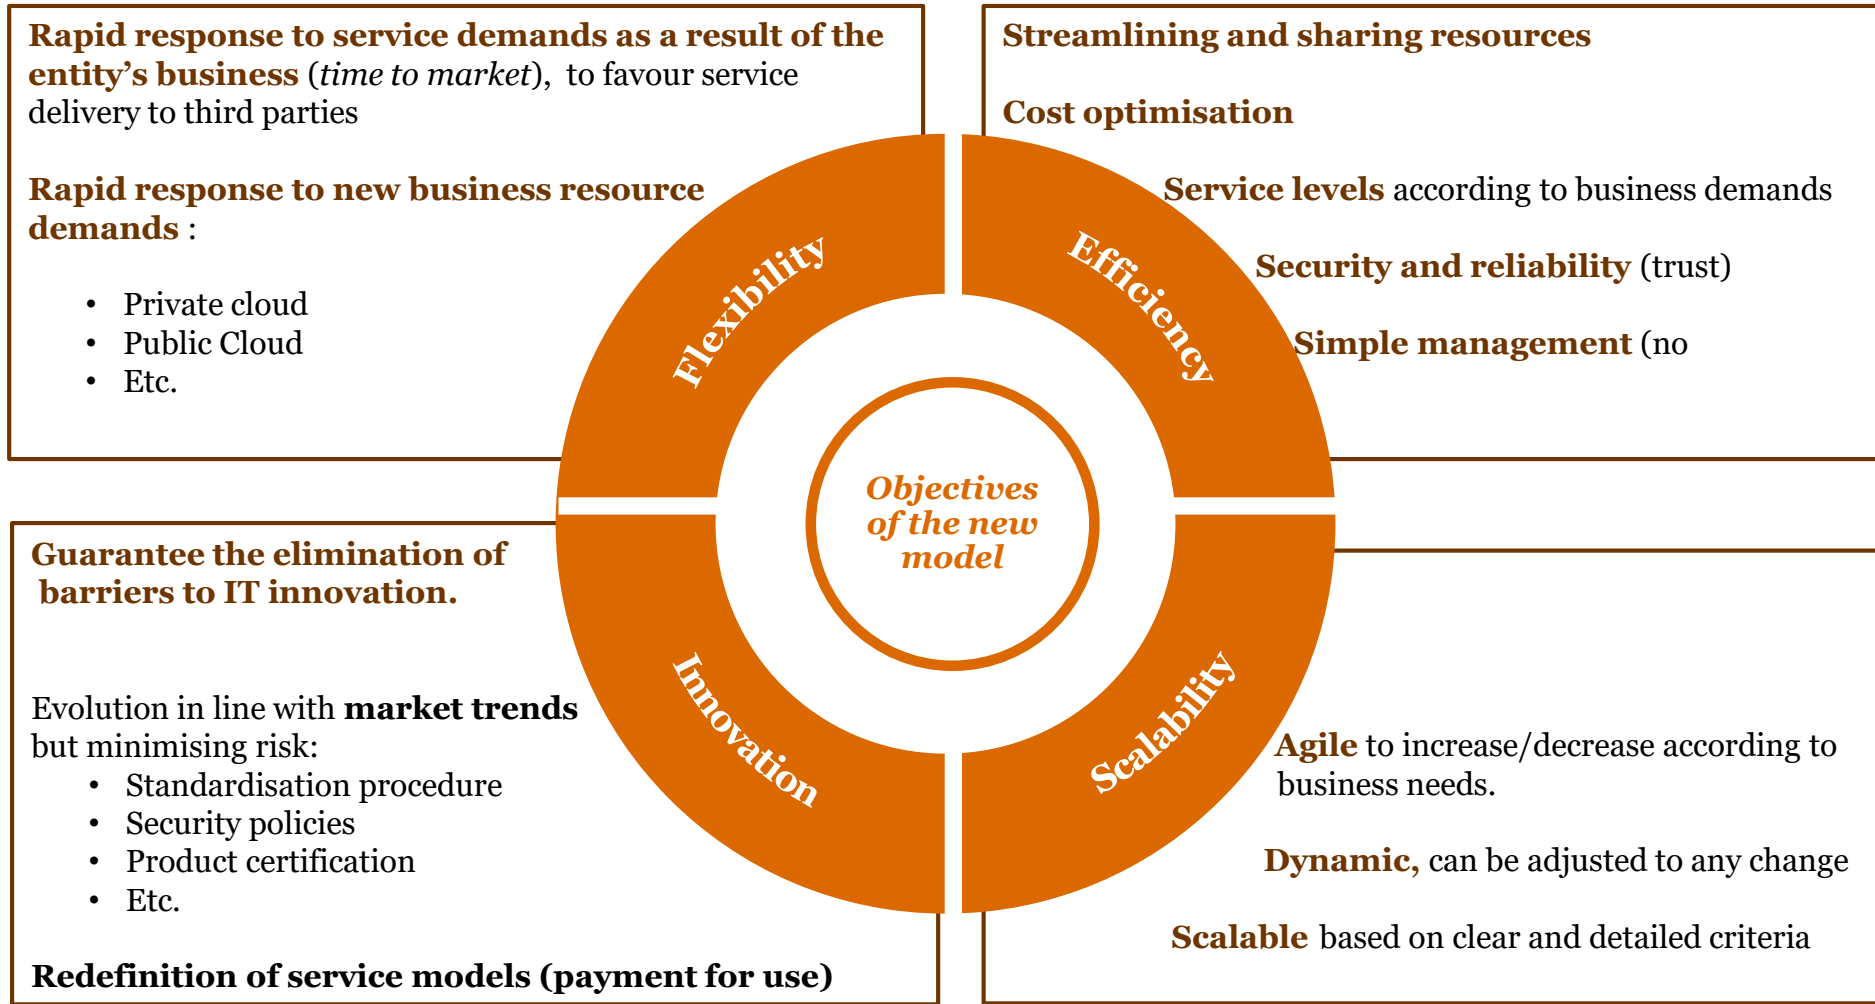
Rapid response to service demands as a result of the entity's business (*time to market*), to favour service delivery to third parties

Rapid response to new business resource demands :

- Private cloud
- Public Cloud
- Etc.

Streamlining and sharing resources

Cost optimisation

Service levels according to business demands

Security and reliability (trust)

Simple management (no

Flexibility

Efficiency

Objectives of the new model

Innovation

Scalability

Guarantee the elimination of barriers to IT innovation.

Evolution in line with market trends but minimising risk:

- Standardisation procedure
- Security policies
- Product certification
- Etc.

Redefinition of service models (payment for use)

Agile to increase/decrease according to business needs.

Dynamic, can be adjusted to any change

Scalable based on clear and detailed criteria